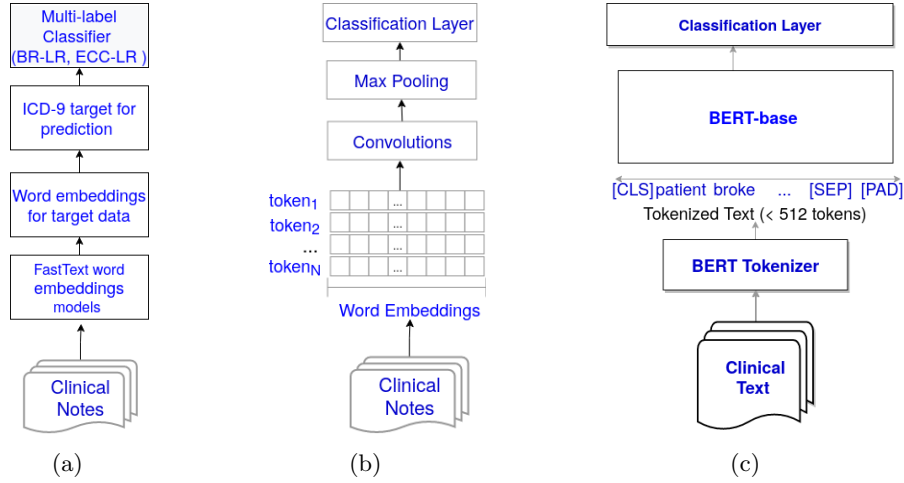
Multi-label Classifier (BR-LR, ECC-LR )

ICD-9 target for prediction

Word embeddings for target data

FastText word embeddings models

Clinical Notes

(a)

Classification Layer

Max Pooling

Convolutions

token$_1$
token$_2$
...
token$_N$

...
...
...
...

Word Embeddings

Clinical Notes

(b)

Classification Layer

BERT-base

[CLS] patient broke ... [SEP] [PAD]

Tokenized Text (< 512 tokens)

BERT Tokenizer

Clinical Text

(c)